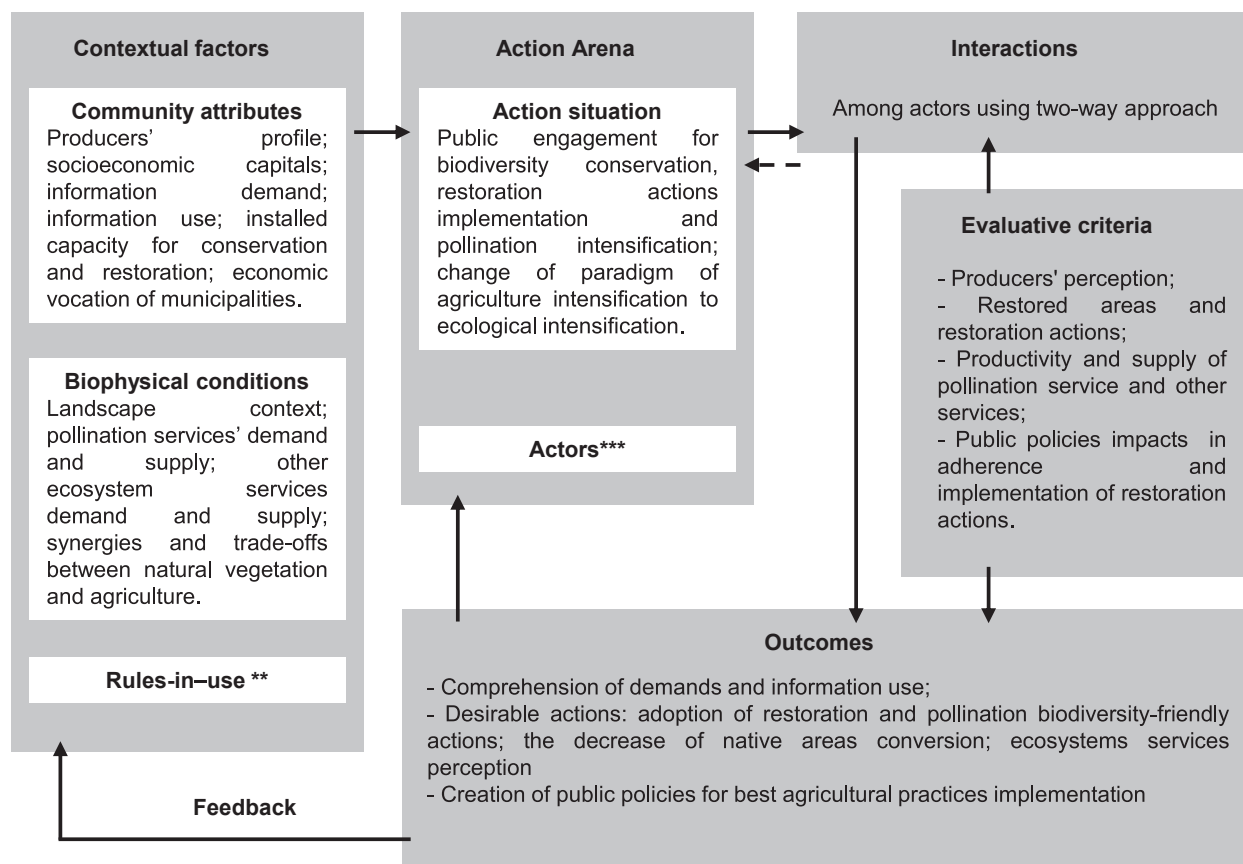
Contextual factors

Community attributes
Producers' profile; socioeconomic capitals; information demand; information use; installed capacity for conservation and restoration; economic vocation of municipalities.

Biophysical conditions
Landscape context; pollination services' demand and supply; other ecosystem services demand and supply; synergies and trade-offs between natural vegetation and agriculture.

Rules-in–use **

Action Arena

Action situation
Public engagement for biodiversity conservation, restoration actions implementation and pollination intensification; change of paradigm of agriculture intensification to ecological intensification.

Actors***

Interactions

Among actors using two-way approach

Evaluative criteria

- Producers' perception;
- Restored areas and restoration actions;
- Productivity and supply of pollination service and other services;
- Public policies impacts in adherence and implementation of restoration actions.

Outcomes

- Comprehension of demands and information use;
- Desirable actions: adoption of restoration and pollination biodiversity-friendly actions; the decrease of native areas conversion; ecosystems services perception
- Creation of public policies for best agricultural practices implementation

Feedback